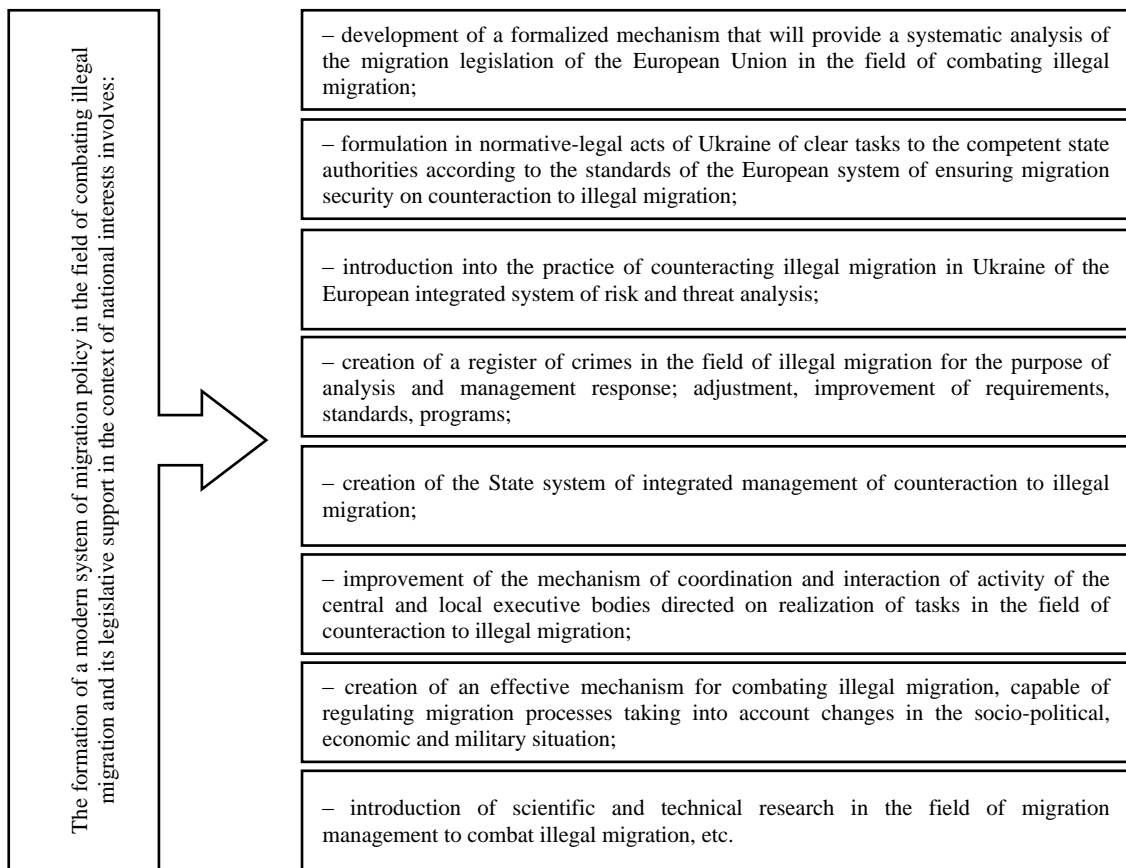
The formation of a modern system of migration policy in the field of combating illegal migration and its legislative support in the context of national interests involves:

– development of a formalized mechanism that will provide a systematic analysis of the migration legislation of the European Union in the field of combating illegal migration;

– formulation in normative-legal acts of Ukraine of clear tasks to the competent state authorities according to the standards of the European system of ensuring migration security on counteraction to illegal migration;

– introduction into the practice of counteracting illegal migration in Ukraine of the European integrated system of risk and threat analysis;

– creation of a register of crimes in the field of illegal migration for the purpose of analysis and management response; adjustment, improvement of requirements, standards, programs;

– creation of the State system of integrated management of counteraction to illegal migration;

– improvement of the mechanism of coordination and interaction of activity of the central and local executive bodies directed on realization of tasks in the field of counteraction to illegal migration;

– creation of an effective mechanism for combating illegal migration, capable of regulating migration processes taking into account changes in the socio-political, economic and military situation;

– introduction of scientific and technical research in the field of migration management to combat illegal migration, etc.